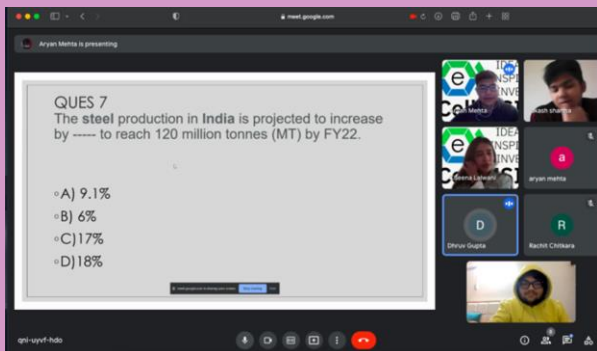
meet.google.com

Aryan Mehta is presenting

QUES 7
The steel production in India is projected to increase by ----- to reach 120 million tonnes (MT) by FY22.

◦A) 9.1%
◦B) 6%
◦C)17%
◦D)18%

IDEA
INSPI
INVE
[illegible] Mehta
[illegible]ash sharma
IDEA
INSPI
INVE
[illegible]eena Lalwani
a
aryan mehta
D
Dhruv Gupta
R
Rachit Chitkara

qni-uyvf-hdo